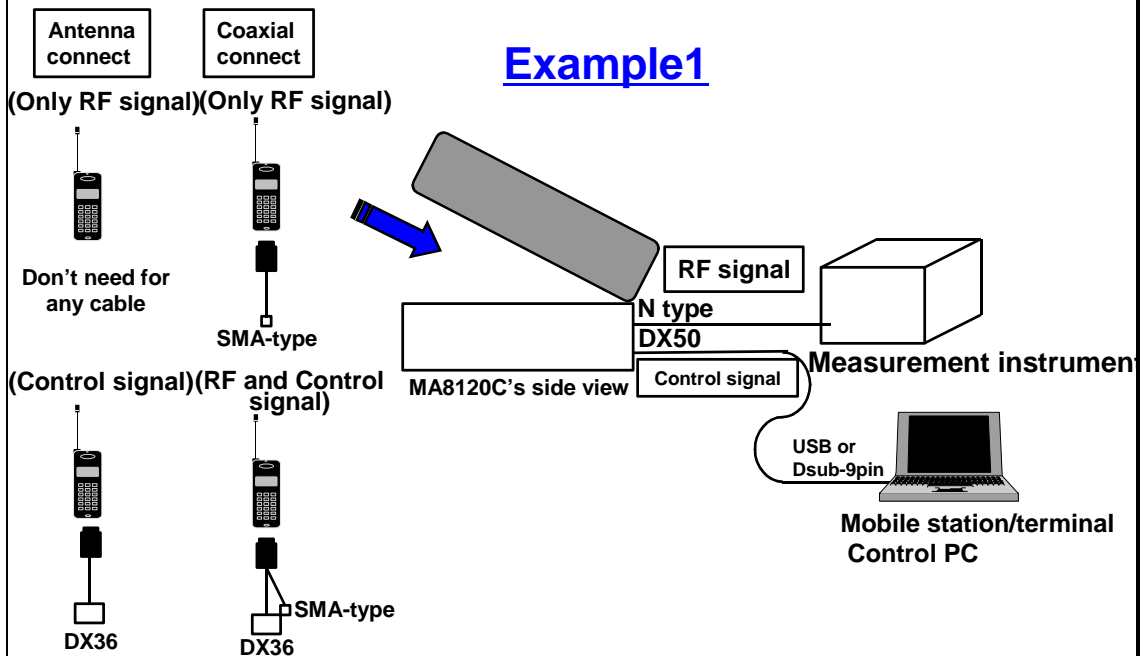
Antenna connect

Coaxial connect

Example1

(Only RF signal)(Only RF signal)

Don't need for any cable

SMA-type

RF signal

N type

DX50

Measurement instrument

(Control signal)(RF and Control signal)

MA8120C's side view

Control signal

USB or Dsub-9pin

Mobile station/terminal Control PC

SMA-type

DX36

DX36